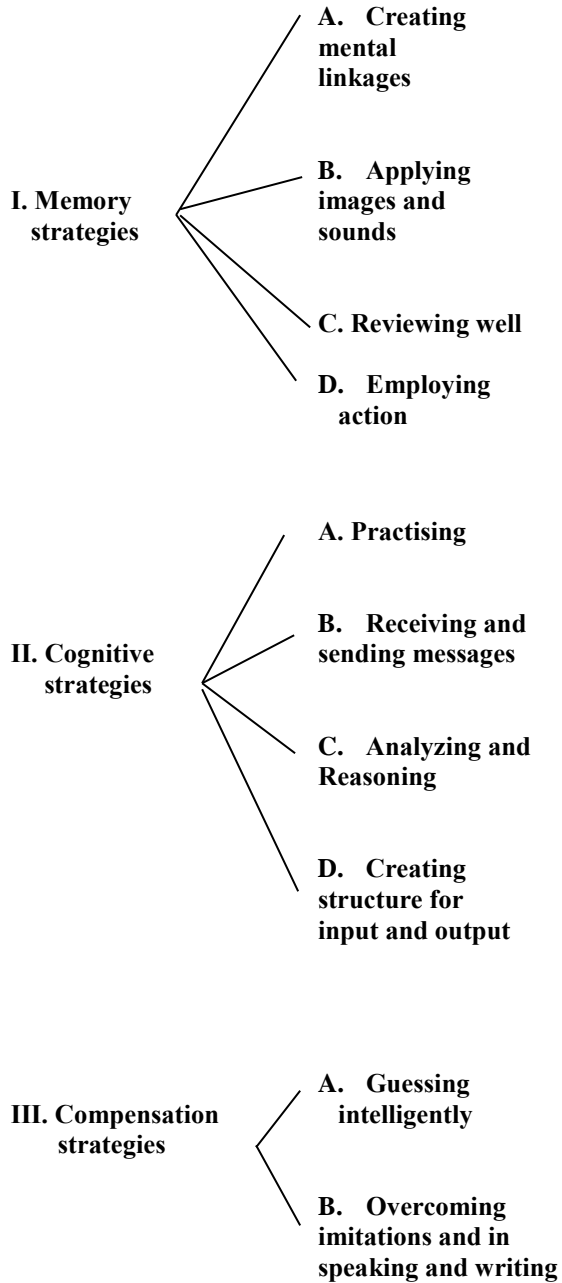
I. Memory strategies

A. Creating mental linkages

B. Applying images and sounds

C. Reviewing well

D. Employing action

II. Cognitive strategies

A. Practising

B. Receiving and sending messages

C. Analyzing and Reasoning

D. Creating structure for input and output

III. Compensation strategies

A. Guessing intelligently

B. Overcoming imitations and in speaking and writing